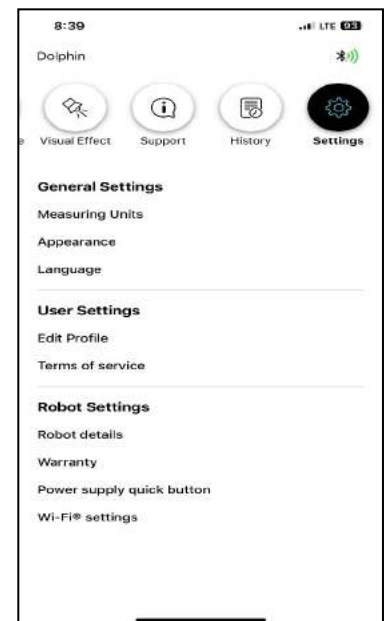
8:39

LTE 93

Dolphin

e

Visual Effect

Support

History

Settings

General Settings

Measuring Units

Appearance

Language

User Settings

Edit Profile

Terms of service

Robot Settings

Robot details

Warranty

Power supply quick button

Wi-Fi® settings